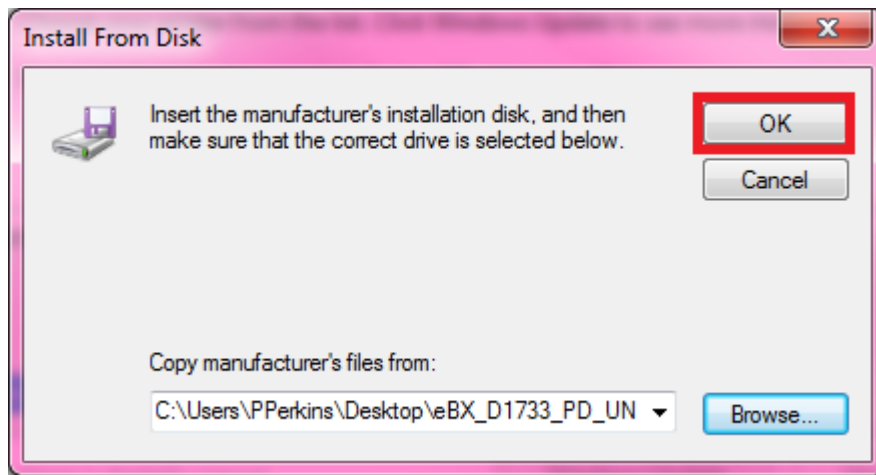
Install From Disk

Insert the manufacturer's installation disk, and then make sure that the correct drive is selected below.

OK

Cancel

Copy manufacturer's files from:

C:\Users\PPerkins\Desktop\eBX_D1733_PD_UN

Browse...